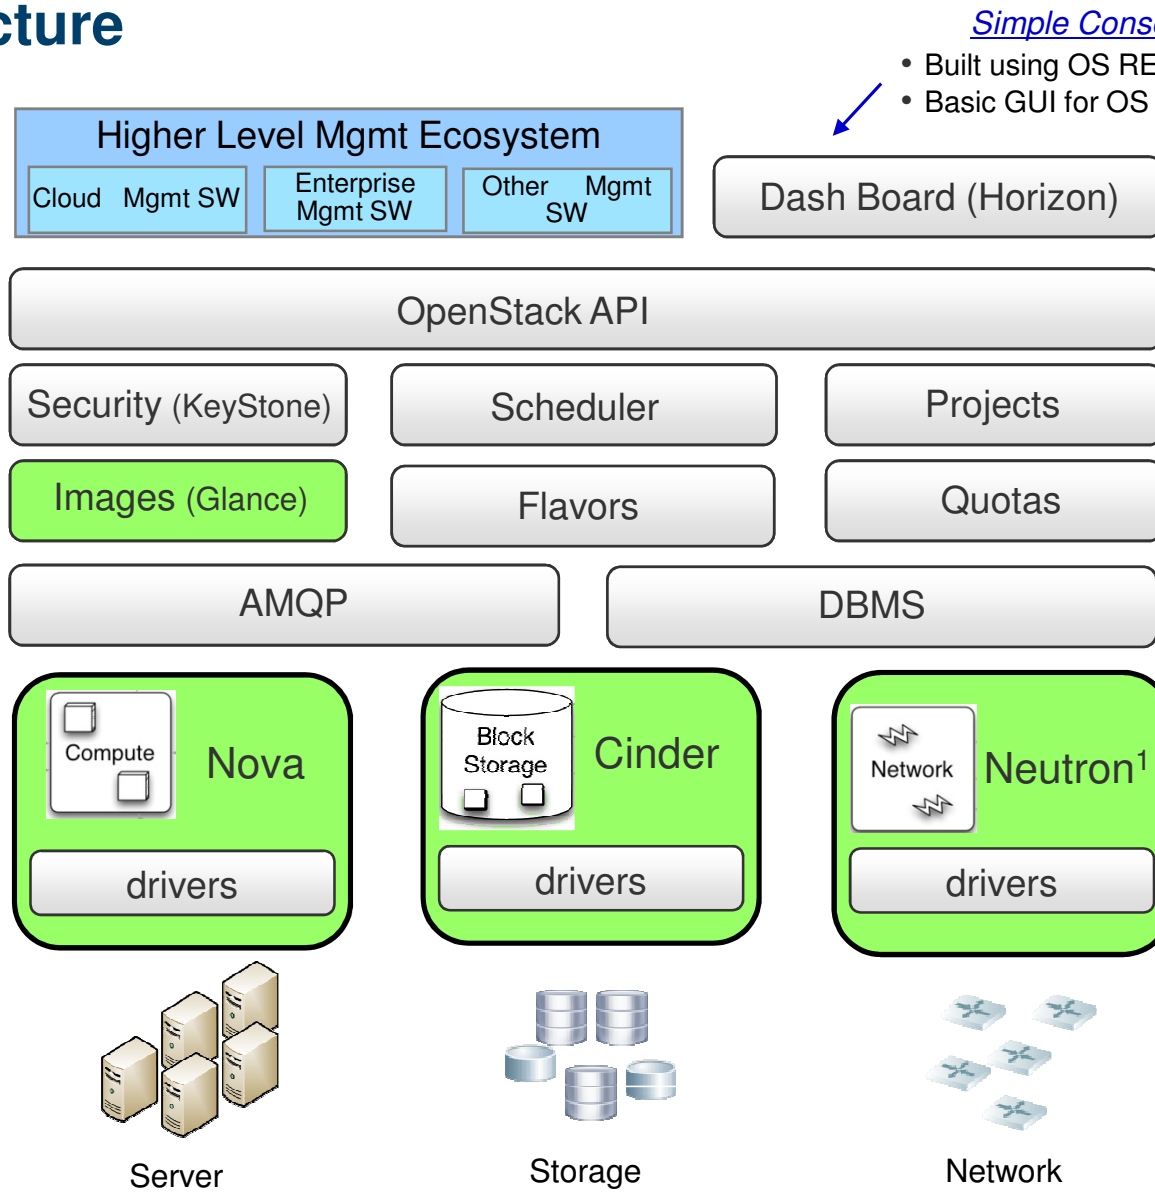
cture

Simple Cons

• Built using OS RE
• Basic GUI for OS

Higher Level Mgmt Ecosystem

Cloud Mgmt SW

Enterprise Mgmt SW

Other Mgmt SW

Dash Board (Horizon)

OpenStack API

Security (KeyStone)

Scheduler

Projects

Images (Glance)

Flavors

Quotas

AMQP

DBMS

Compute

Nova

drivers

Block Storage

Cinder

drivers

Network

Neutron$^1$

drivers

Server

Storage

Network